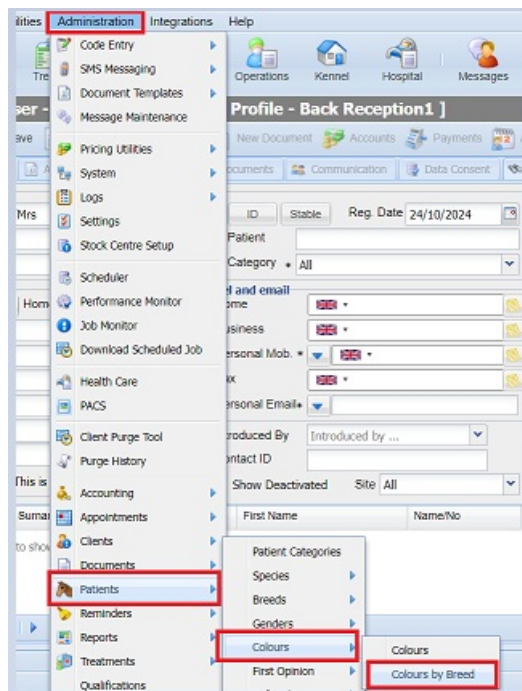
ilities Administration Integrations Help

Code Entry
SMS Messaging
Document Templates
Message Maintenance
Pricing Utilities
System
Logs
Settings
Stock Centre Setup
Scheduler
Performance Monitor
Job Monitor
Download Scheduled Job
Health Care
PACS
Client Purge Tool
Purge History
Accounting
Appointments
Clients
Documents
Patients
Reminders
Reports
Treatments
Qualifications

Tre
Operations Kennel Hospital Messages
ser - Profile - Back Reception1 ]
ave New Document Accounts Payments
ocuments Communication Data Consent
Mrs ID Stable Reg. Date 24/10/2024
Patient
Category * All
el and email
Hom ome
usiness
ersonal Mob. *
ax
ersonal Email*
troduced By Introduced by ...
ontact ID
This is Show Deactivated Site All
Sumi First Name Name/No
to show

Patient Categories
Species
Breeds
Genders
Colours
First Opinion

Colours
Colours by Breed